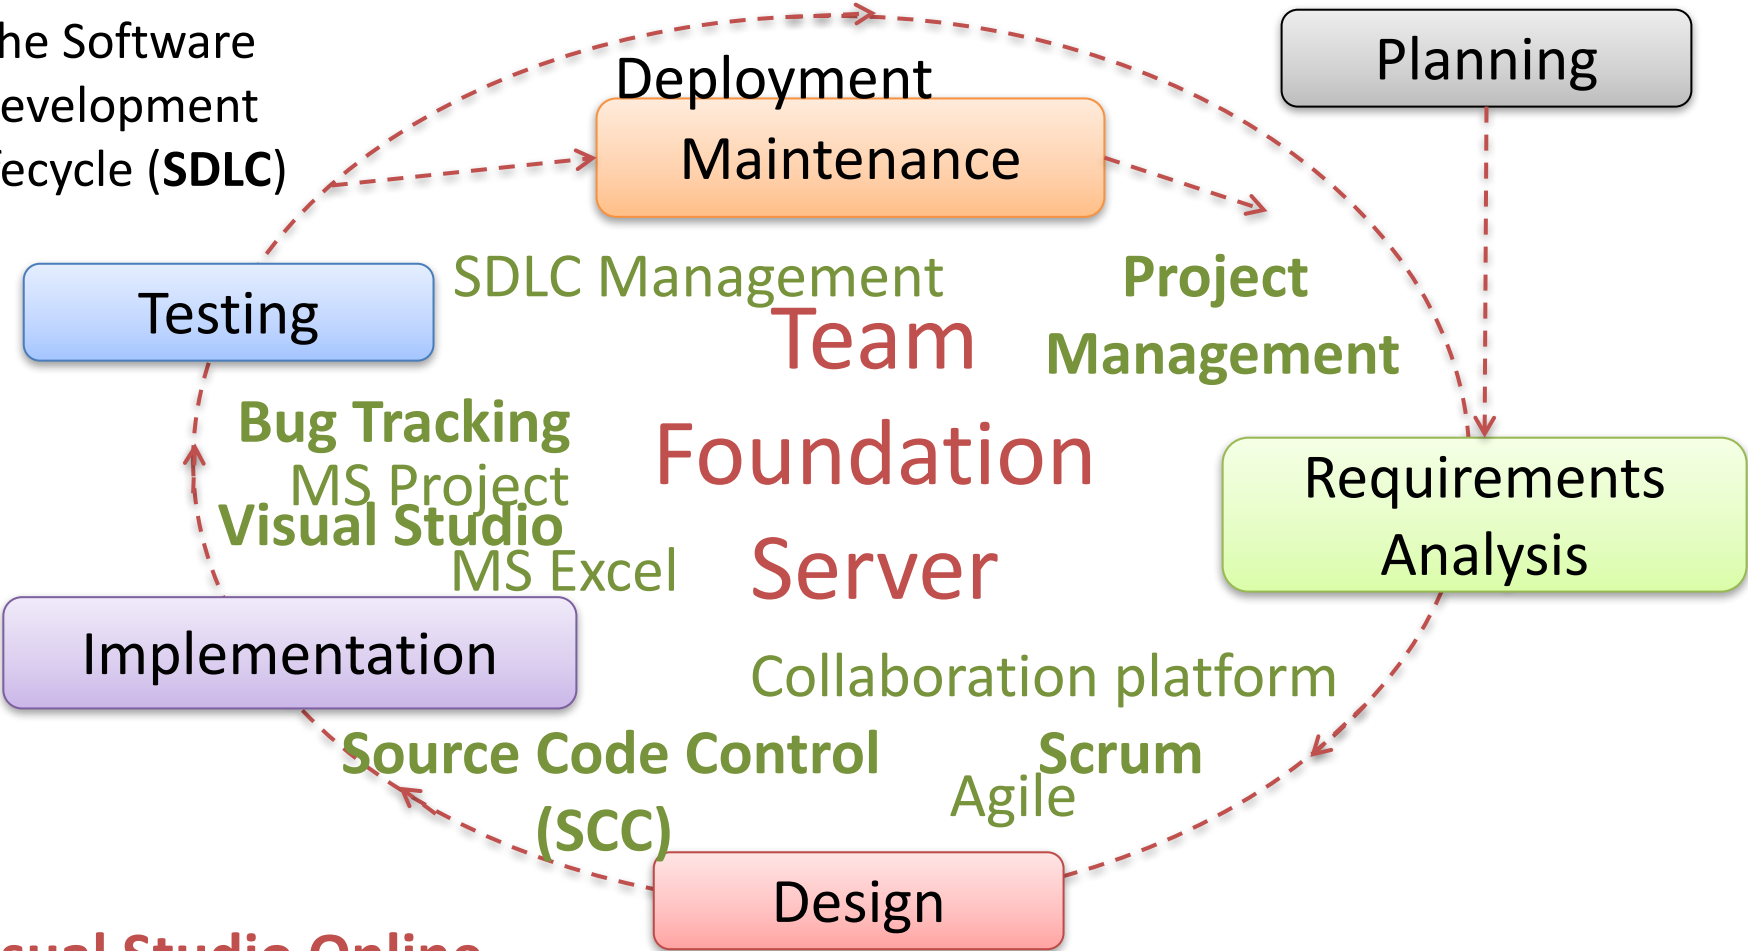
he Software
evelopment
ecycle (**SDLC**)

Deployment

Maintenance

Planning

Testing

SDLC Management

Team Foundation Server

Project Management

Bug Tracking

MS Project

Visual Studio

MS Excel

Requirements Analysis

Implementation

Collaboration platform

Source Code Control (SCC)

Scrum

Agile

Design

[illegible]ual Studio Online